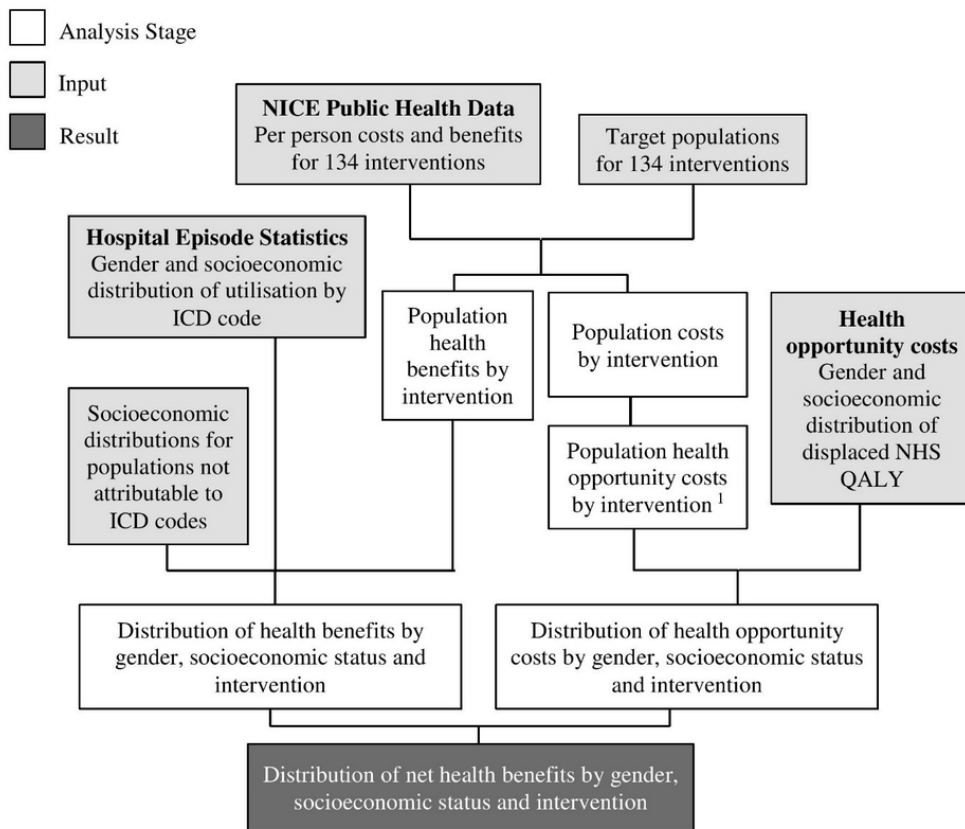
Analysis Stage

Input

Result

**NICE Public Health Data**
Per person costs and benefits for 134 interventions

Target populations for 134 interventions

**Hospital Episode Statistics**
Gender and socioeconomic distribution of utilisation by ICD code

Population health benefits by intervention

Population costs by intervention

**Health opportunity costs**
Gender and socioeconomic distribution of displaced NHS QALY

Socioeconomic distributions for populations not attributable to ICD codes

Population health opportunity costs by intervention $^1$

Distribution of health benefits by gender, socioeconomic status and intervention

Distribution of health opportunity costs by gender, socioeconomic status and intervention

Distribution of net health benefits by gender, socioeconomic status and intervention